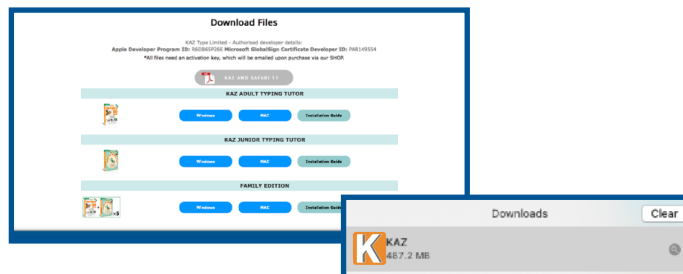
Download Files

KAZ Type Limited - Authorised developer details:
Apple Developer Program ID: F6DB4SP06E Microsoft GlobalSign Certificate Developer ID: PA61X9554
*All files need an activation key, which will be emailed upon purchase via our SHOP.

KAZ AND SAFARI 11

KAZ ADULT TYPING TUTOR

Windows
MAC
Installation Guide

KAZ JUNIOR TYPING TUTOR

Windows
MAC
Installation Guide

FAMILY EDITION

x5

Windows
MAC
Installation Guide

Downloads
Clear

KAZ
487.2 MB